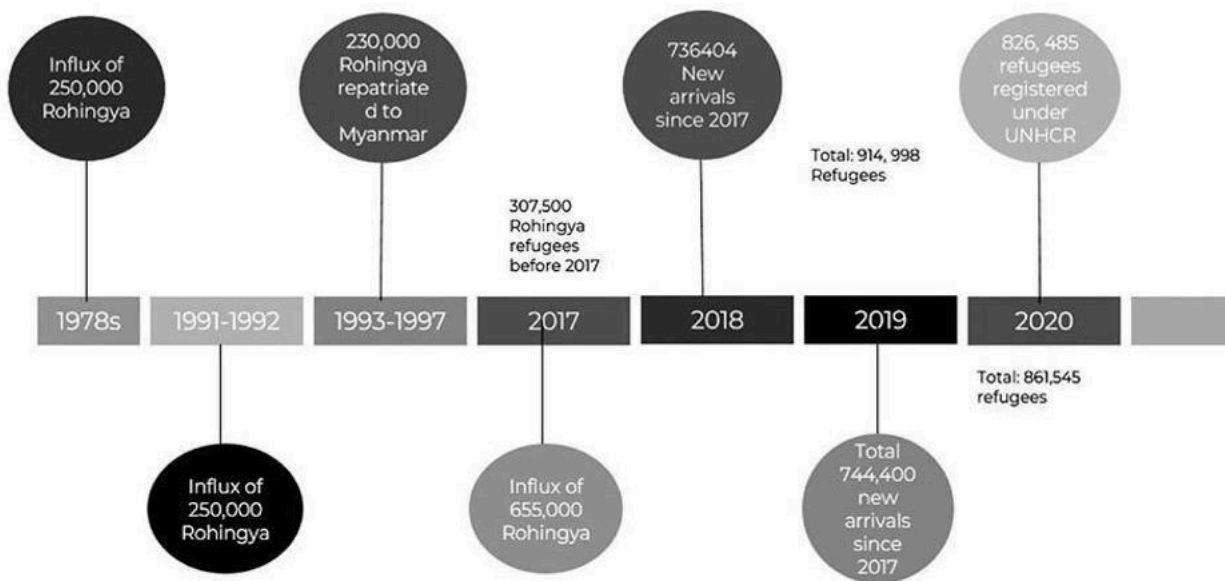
Influx of 250,000 Rohingya

230,000 Rohingya repatriate d to Myanmar

736404 New arrivals since 2017

826, 485 refugees registered under UNHCR

Total: 914, 998 Refugees

307,500 Rohingya refugees before 2017

1978s

1991-1992

1993-1997

2017

2018

2019

2020

Total: 861,545 refugees

Influx of 250,000 Rohingya

Influx of 655,000 Rohingya

Total 744,400 new arrivals since 2017